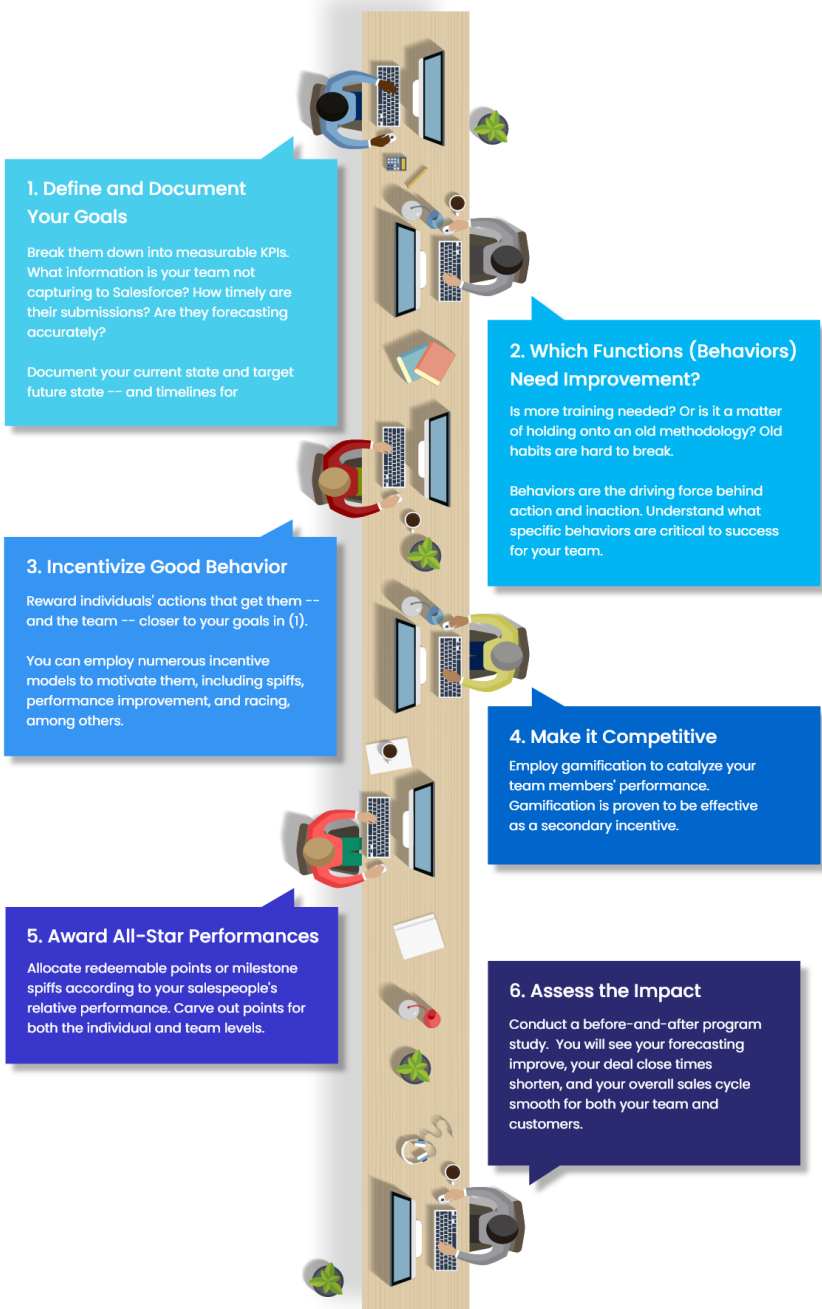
1. Define and Document Your Goals

Break them down into measurable KPIs. What information is your team not capturing to Salesforce? How timely are their submissions? Are they forecasting accurately?

Document your current state and target future state -- and timelines for

2. Which Functions (Behaviors) Need Improvement?

Is more training needed? Or is it a matter of holding onto an old methodology? Old habits are hard to break.

Behaviors are the driving force behind action and inaction. Understand what specific behaviors are critical to success for your team.

3. Incentivize Good Behavior

Reward individuals' actions that get them -- and the team -- closer to your goals in (1).

You can employ numerous incentive models to motivate them, including spiffs, performance improvement, and racing, among others.

4. Make it Competitive

Employ gamification to catalyze your team members' performance. Gamification is proven to be effective as a secondary incentive.

5. Award All-Star Performances

Allocate redeemable points or milestone spiffs according to your salespeople's relative performance. Carve out points for both the individual and team levels.

6. Assess the Impact

Conduct a before-and-after program study. You will see your forecasting improve, your deal close times shorten, and your overall sales cycle smooth for both your team and customers.